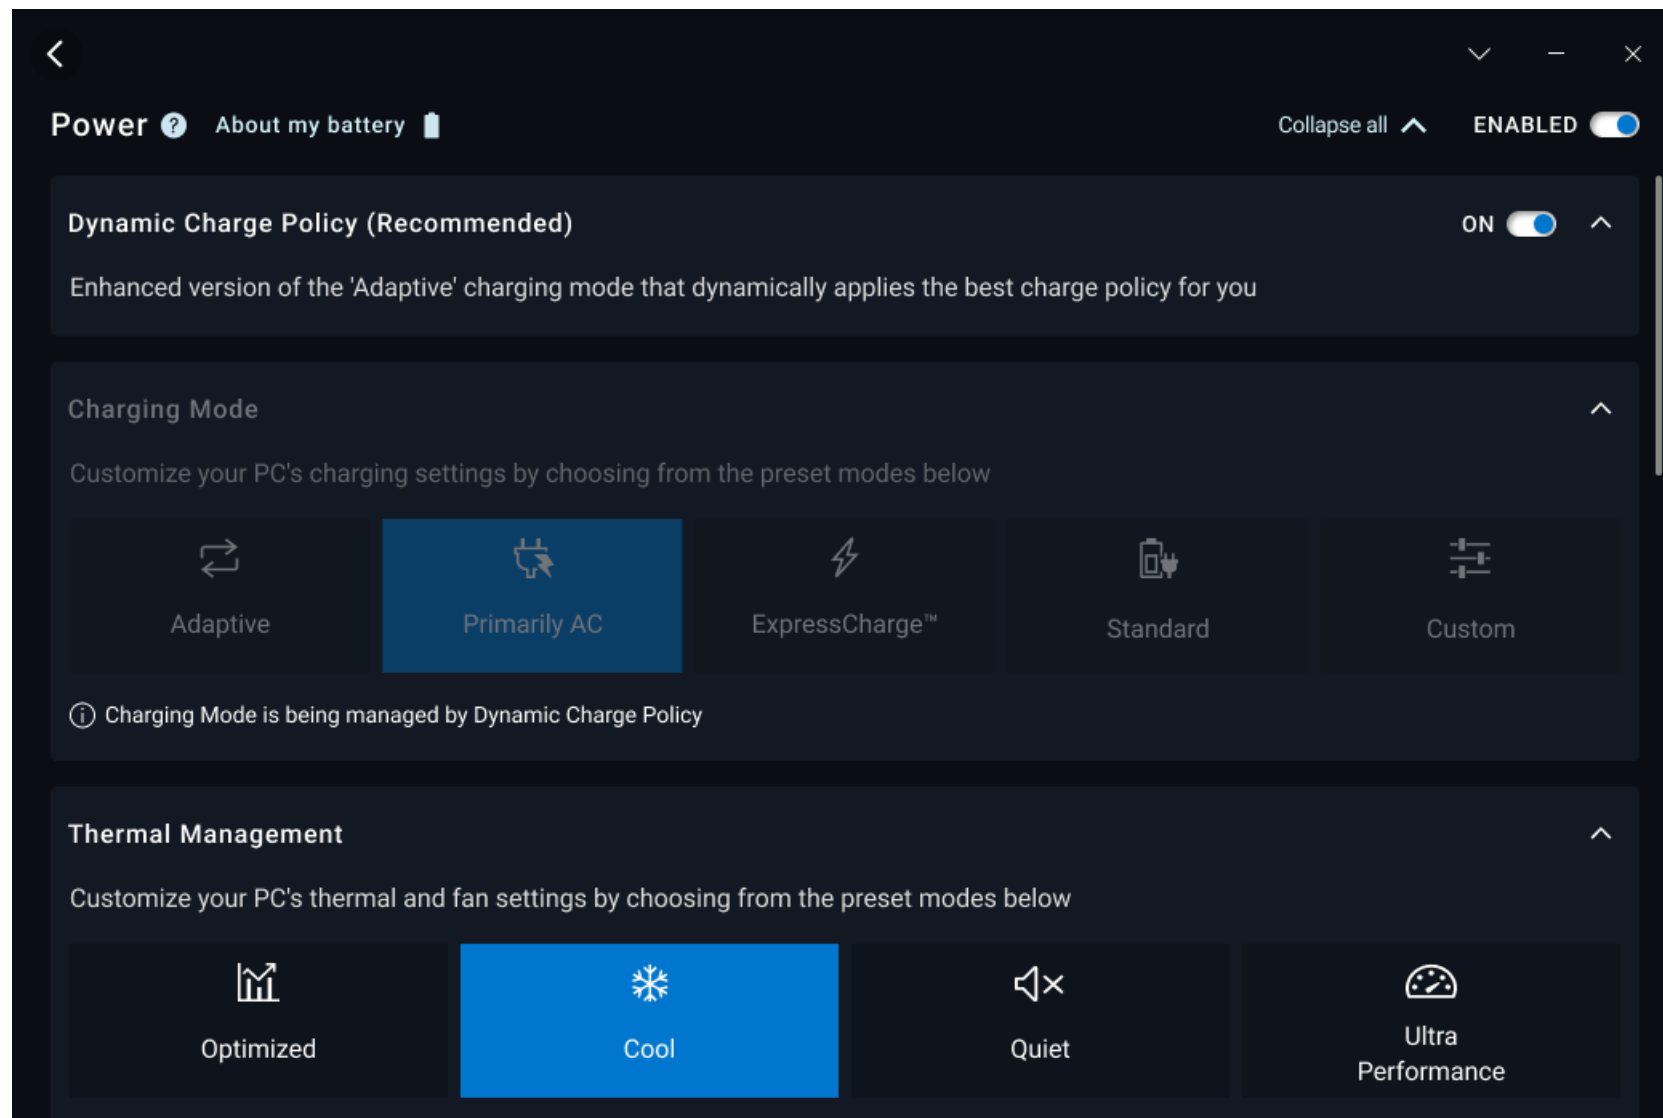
Power ? About my battery

Collapse all ENABLED

Dynamic Charge Policy (Recommended) ON

Enhanced version of the 'Adaptive' charging mode that dynamically applies the best charge policy for you

Charging Mode

Customize your PC's charging settings by choosing from the preset modes below

Adaptive

Primarily AC

ExpressCharge™

Standard

Custom

Charging Mode is being managed by Dynamic Charge Policy

Thermal Management

Customize your PC's thermal and fan settings by choosing from the preset modes below

Optimized

Cool

Quiet

Ultra Performance